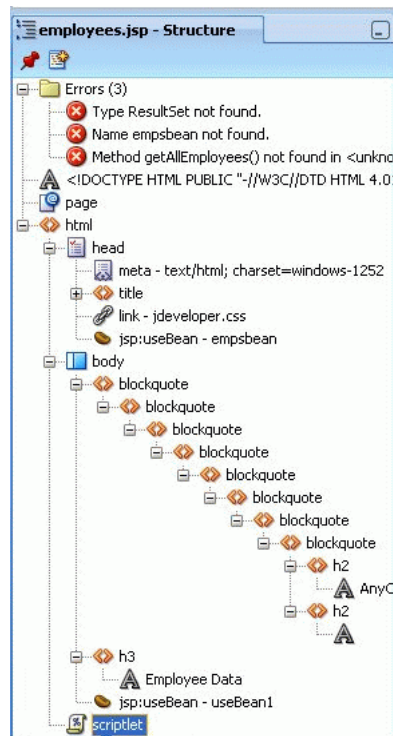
employees.jsp - Structure

Errors (3)

Type ResultSet not found.

Name empsbean not found.

Method getAllEmployees() not found in <unkno

<!DOCTYPE HTML PUBLIC "-//W3C//DTD HTML 4.0

page

html

head

meta - text/html; charset=windows-1252

title

link - jdeveloper.css

jsp:useBean - empsbean

body

blockquote

blockquote

blockquote

blockquote

blockquote

blockquote

blockquote

blockquote

h2

AnyC

h2

h3

Employee Data

jsp:useBean - useBean1

scriptlet